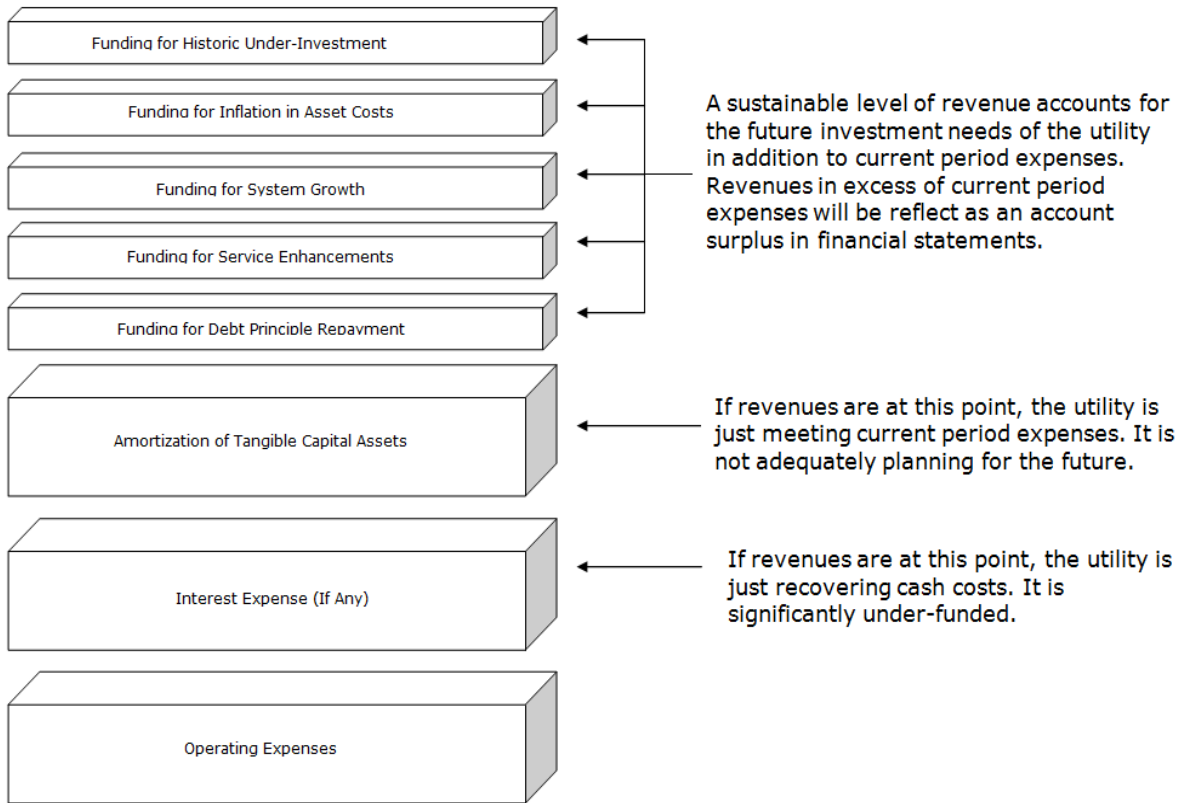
Funding for Historic Under-Investment

Funding for Inflation in Asset Costs

Funding for System Growth

Funding for Service Enhancements

Funding for Debt Principle Repayment

A sustainable level of revenue accounts for the future investment needs of the utility in addition to current period expenses. Revenues in excess of current period expenses will be reflect as an account surplus in financial statements.

Amortization of Tangible Capital Assets

If revenues are at this point, the utility is just meeting current period expenses. It is not adequately planning for the future.

Interest Expense (If Any)

If revenues are at this point, the utility is just recovering cash costs. It is significantly under-funded.

Operating Expenses